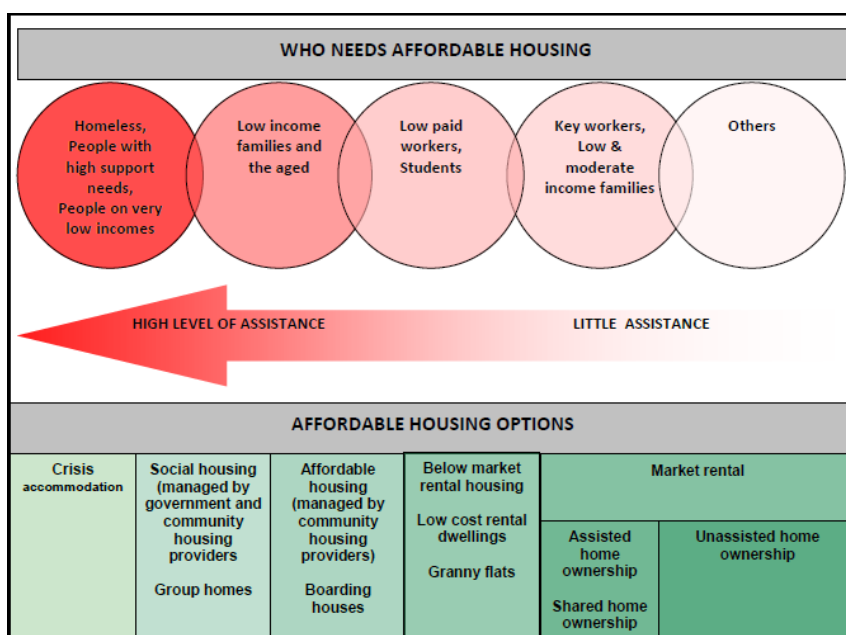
WHO NEEDS AFFORDABLE HOUSING

Homeless, People with high support needs, People on very low incomes

Low income families and the aged

Low paid workers, Students

Key workers, Low & moderate income families

Others

HIGH LEVEL OF ASSISTANCE

LITTLE ASSISTANCE

AFFORDABLE HOUSING OPTIONS

Crisis accommodation

Social housing (managed by government and community housing providers

Group homes

Affordable housing (managed by community housing providers)

Boarding houses

Below market rental housing

Low cost rental dwellings

Granny flats

Market rental

Assisted home ownership

Shared home ownership

Unassisted home ownership